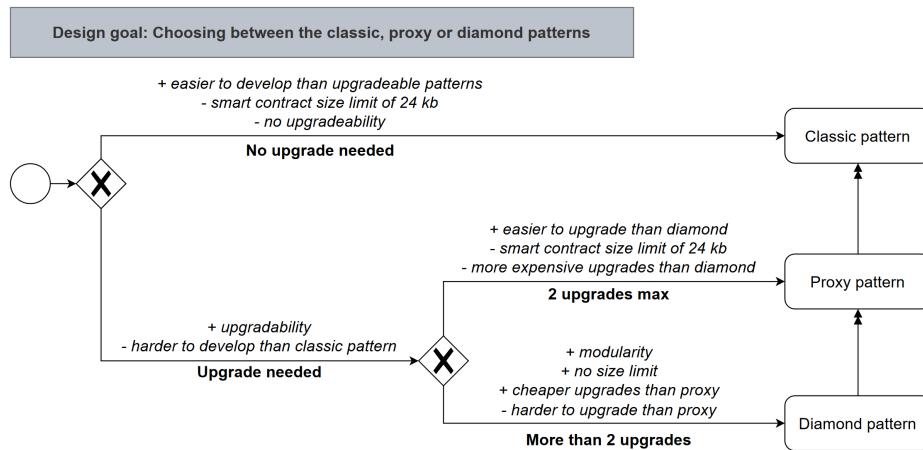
Design goal: Choosing between the classic, proxy or diamond patterns

+ easier to develop than upgradeable patterns
- smart contract size limit of 24 kb
- no upgradeability

No upgrade needed

Classic pattern

+ easier to upgrade than diamond
- smart contract size limit of 24 kb
- more expensive upgrades than diamond

2 upgrades max

Proxy pattern

+ upgradability
- harder to develop than classic pattern

Upgrade needed

+ modularity
+ no size limit
+ cheaper upgrades than proxy
- harder to upgrade than proxy

More than 2 upgrades

Diamond pattern